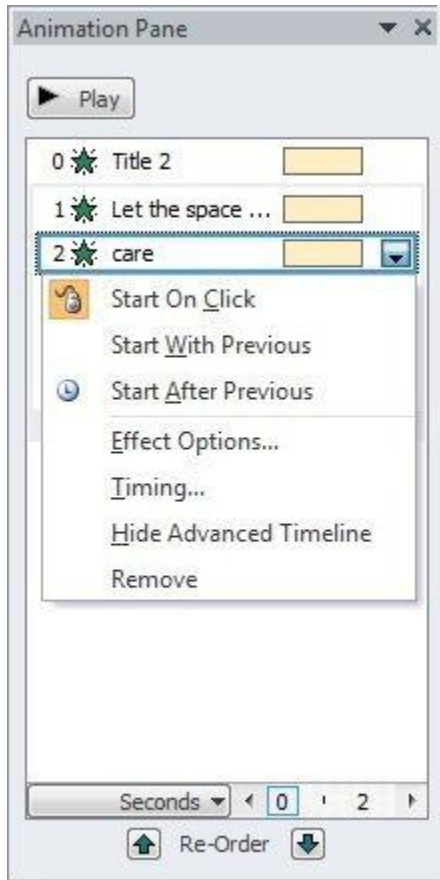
Animation Pane

Play

0 Title 2

1 Let the space ...

2 care

Start On Click

Start With Previous

Start After Previous

Effect Options...

Timing...

Hide Advanced Timeline

Remove

Seconds

0 2

Re-Order